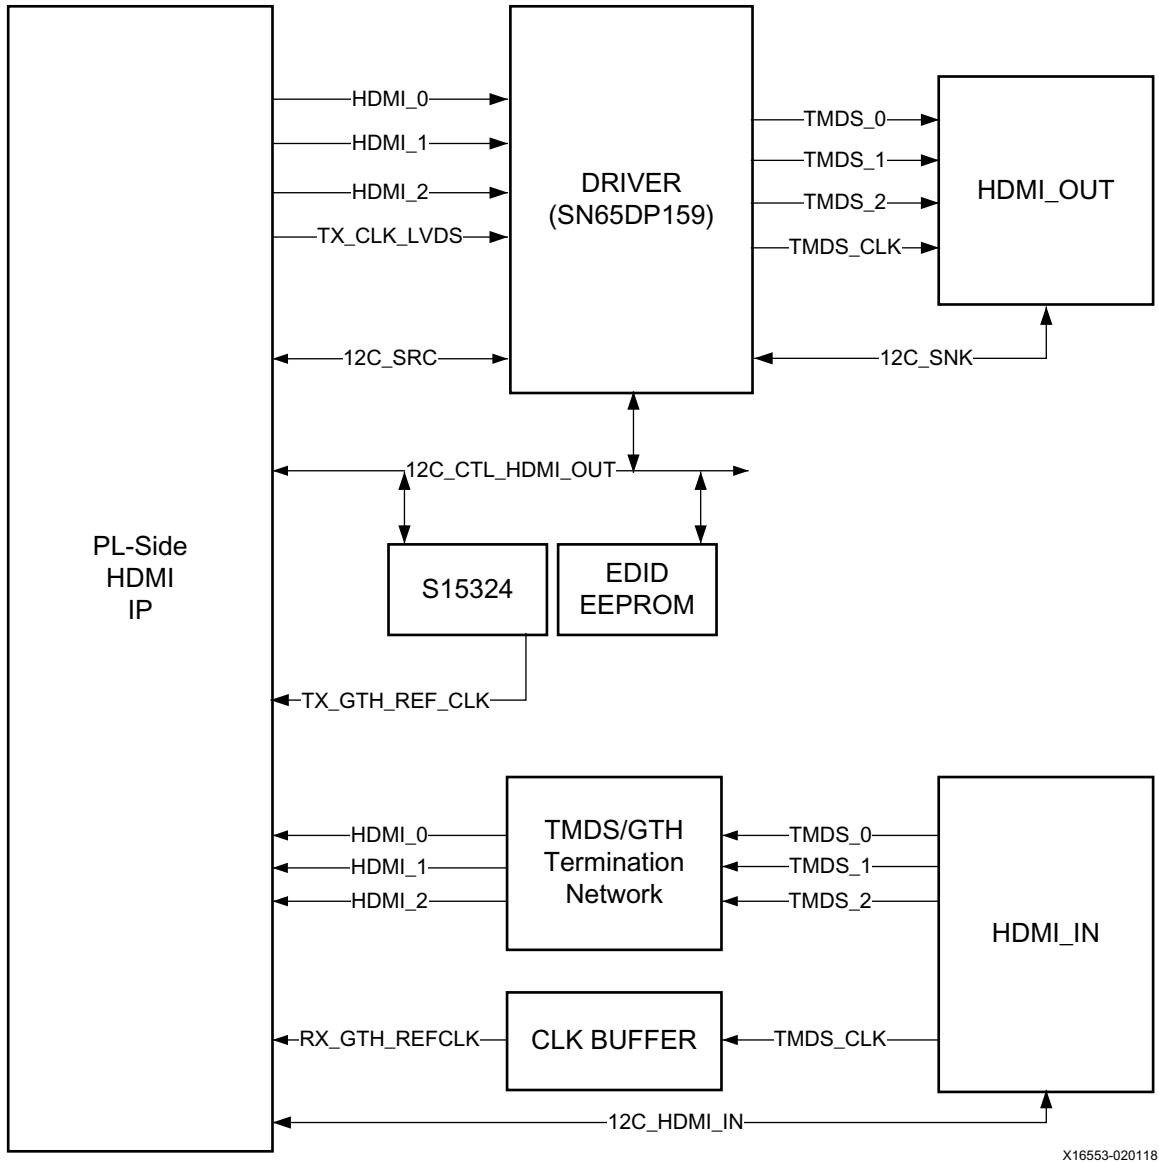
PL-Side
HDMI
IP

HDMI_0
HDMI_1
HDMI_2
TX_CLK_LVDS

DRIVER
(SN65DP159)

TMDS_0
TMDS_1
TMDS_2
TMDS_CLK

HDMI_OUT

12C_SRC
12C_SNK

12C_CTL_HDMI_OUT

S15324

EDID
EEPROM

TX_GTH_REF_CLK

HDMI_0
HDMI_1
HDMI_2

TMDS/GTH
Termination
Network

TMDS_0
TMDS_1
TMDS_2

HDMI_IN

RX_GTH_REFCLK

CLK BUFFER

TMDS_CLK

12C_HDMI_IN

X16553-020118